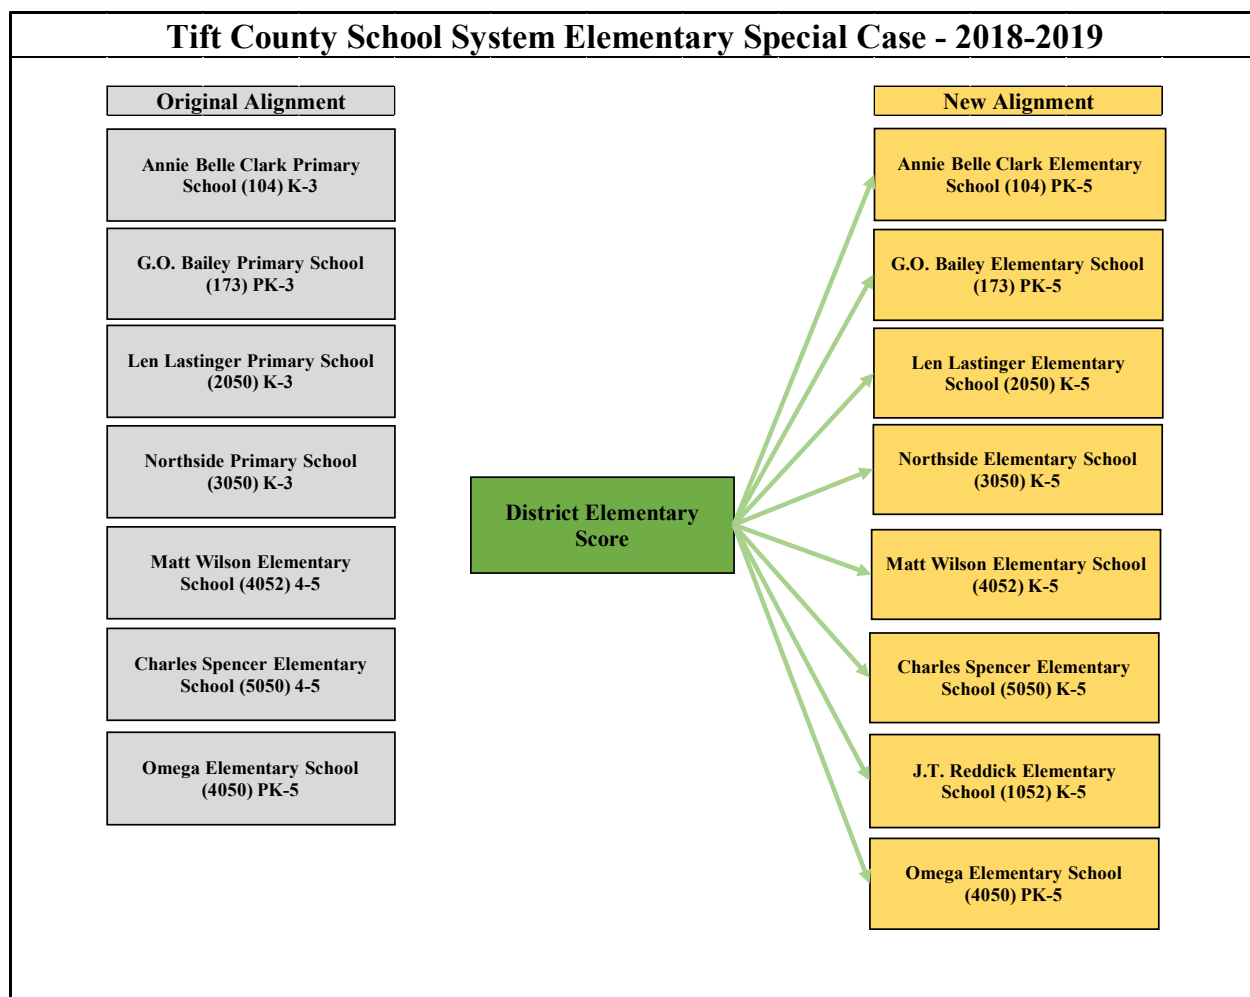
Tift County School System Elementary Special Case - 2018-2019

Original Alignment

Annie Belle Clark Primary School (104) K-3

G.O. Bailey Primary School (173) PK-3

Len Lastinger Primary School (2050) K-3

Northside Primary School (3050) K-3

Matt Wilson Elementary School (4052) 4-5

Charles Spencer Elementary School (5050) 4-5

Omega Elementary School (4050) PK-5

District Elementary Score

New Alignment

Annie Belle Clark Elementary School (104) PK-5

G.O. Bailey Elementary School (173) PK-5

Len Lastinger Elementary School (2050) K-5

Northside Elementary School (3050) K-5

Matt Wilson Elementary School (4052) K-5

Charles Spencer Elementary School (5050) K-5

J.T. Reddick Elementary School (1052) K-5

Omega Elementary School (4050) PK-5